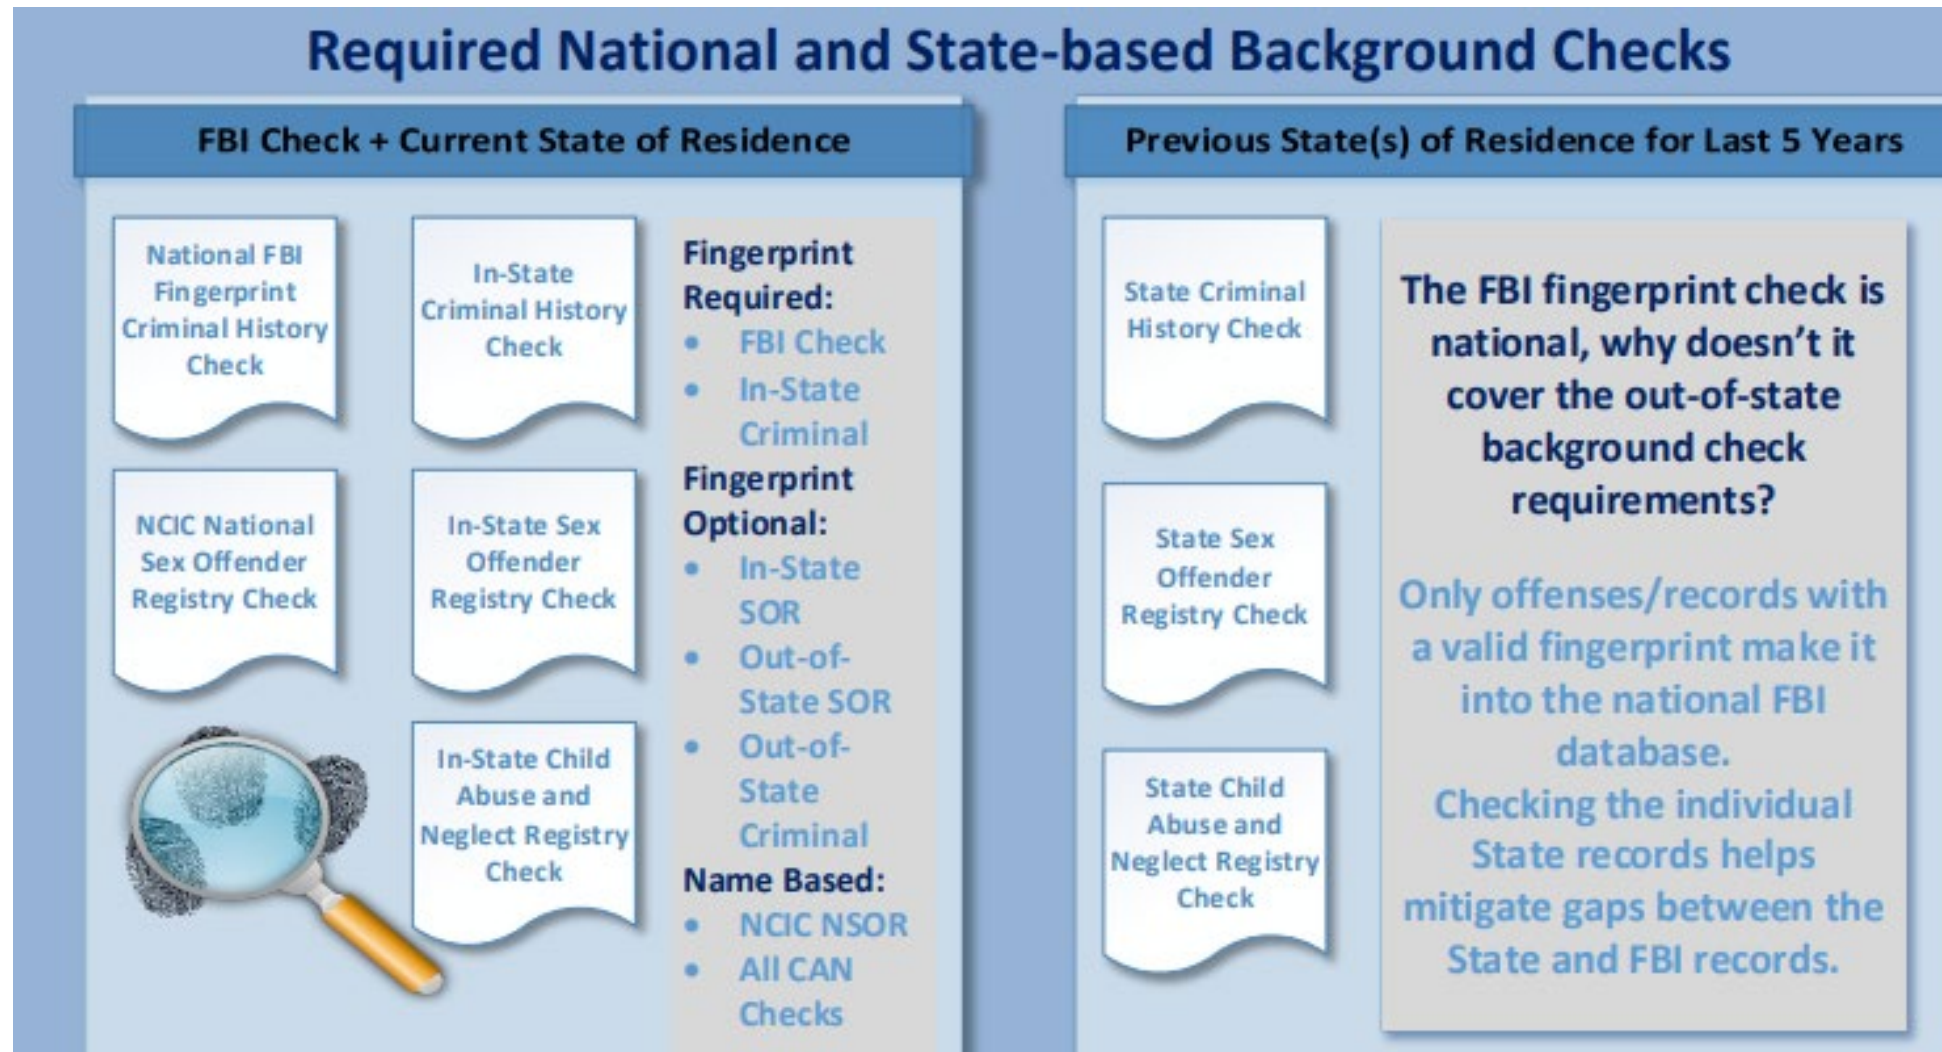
Required National and State-based Background Checks

FBI Check + Current State of Residence

National FBI Fingerprint Criminal History Check

In-State Criminal History Check

NCIC National Sex Offender Registry Check

In-State Sex Offender Registry Check

In-State Child Abuse and Neglect Registry Check

Fingerprint Required:
- FBI Check
- In-State Criminal

Fingerprint Optional:
- In-State SOR
- Out-of-State SOR
- Out-of-State Criminal

Name Based:
- NCIC NSOR
- All CAN Checks

Previous State(s) of Residence for Last 5 Years

State Criminal History Check

State Sex Offender Registry Check

State Child Abuse and Neglect Registry Check

The FBI fingerprint check is national, why doesn't it cover the out-of-state background check requirements?

Only offenses/records with a valid fingerprint make it into the national FBI database.
Checking the individual State records helps mitigate gaps between the State and FBI records.